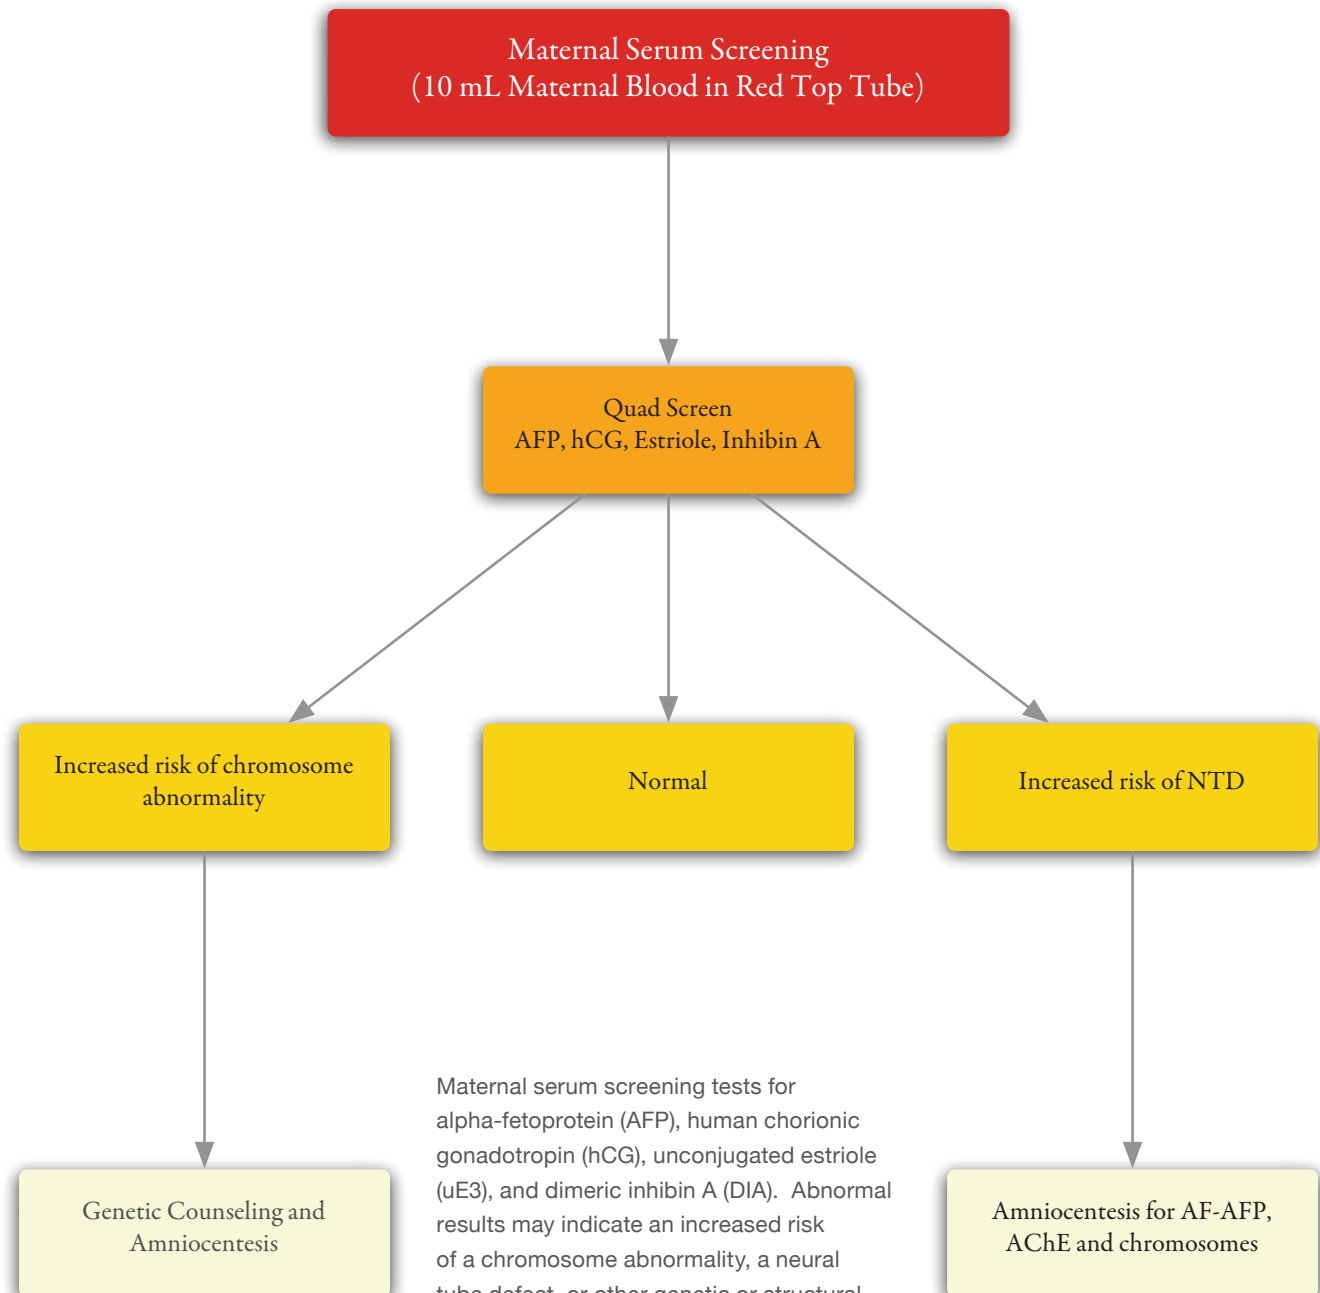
Maternal Serum Screening
(10 mL Maternal Blood in Red Top Tube)

Quad Screen
AFP, hCG, Estriole, Inhibin A

Increased risk of chromosome abnormality

Normal

Increased risk of NTD

Genetic Counseling and Amniocentesis

Maternal serum screening tests for alpha-fetoprotein (AFP), human chorionic gonadotropin (hCG), unconjugated estriole (uE3), and dimeric inhibin A (DIA). Abnormal results may indicate an increased risk of a chromosome abnormality, a neural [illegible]

Amniocentesis for AF-AFP, AChE and chromosomes